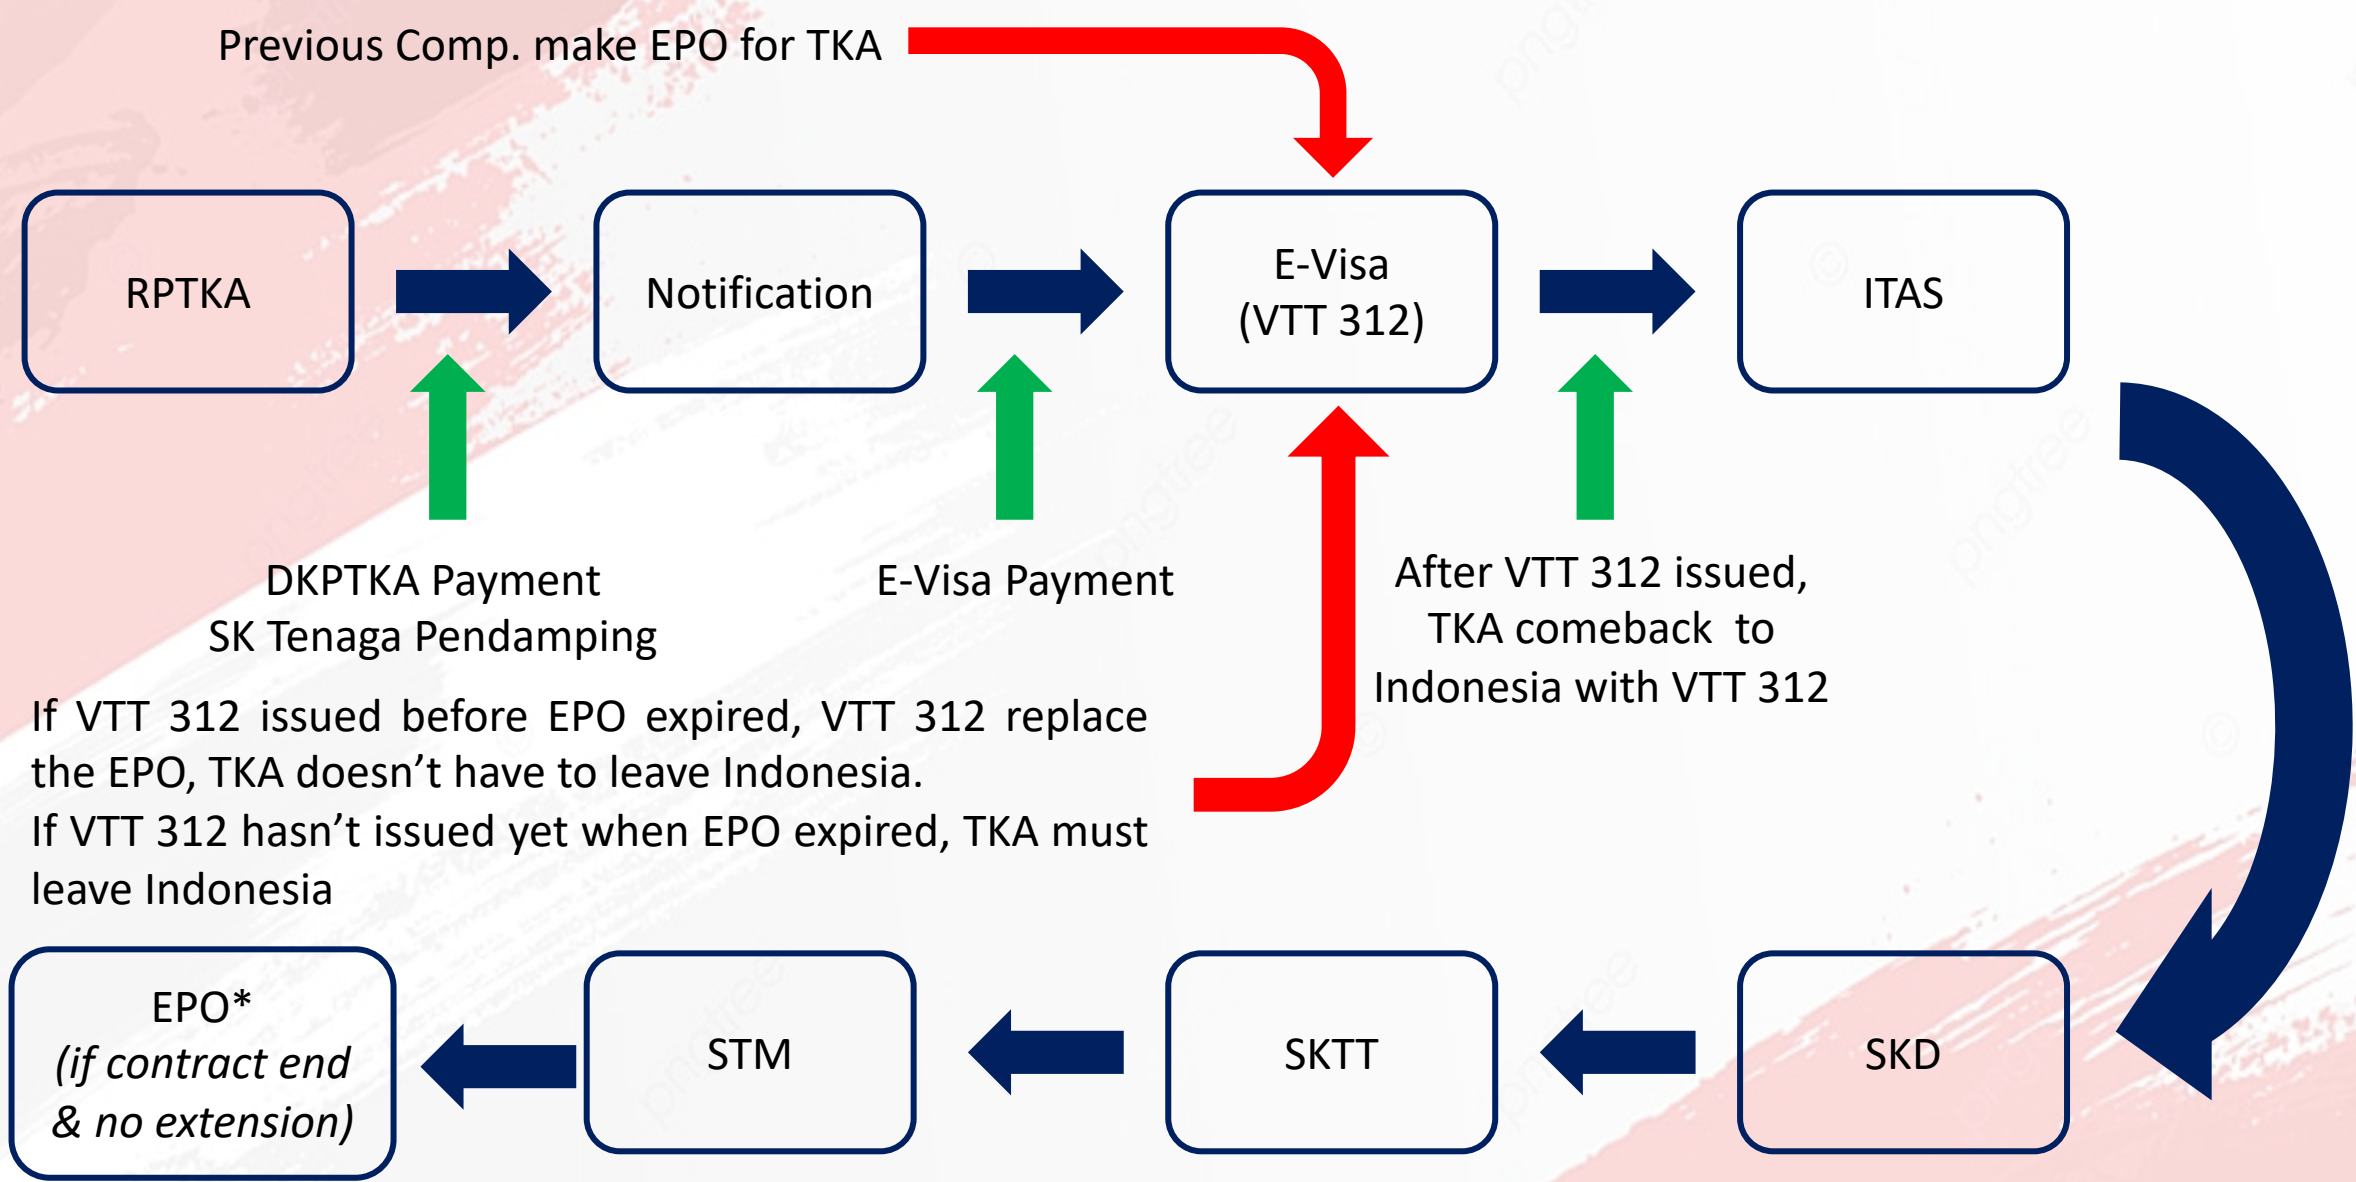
Previous Comp. make EPO for TKA

RPTKA

Notification

E-Visa
(VTT 312)

ITAS

DKPTKA Payment
SK Tenaga Pendamping

E-Visa Payment

After VTT 312 issued, TKA comeback to Indonesia with VTT 312

If VTT 312 issued before EPO expired, VTT 312 replace the EPO, TKA doesn’t have to leave Indonesia.
If VTT 312 hasn’t issued yet when EPO expired, TKA must leave Indonesia

EPO*
*(if contract end & no extension)*

STM

SKTT

SKD